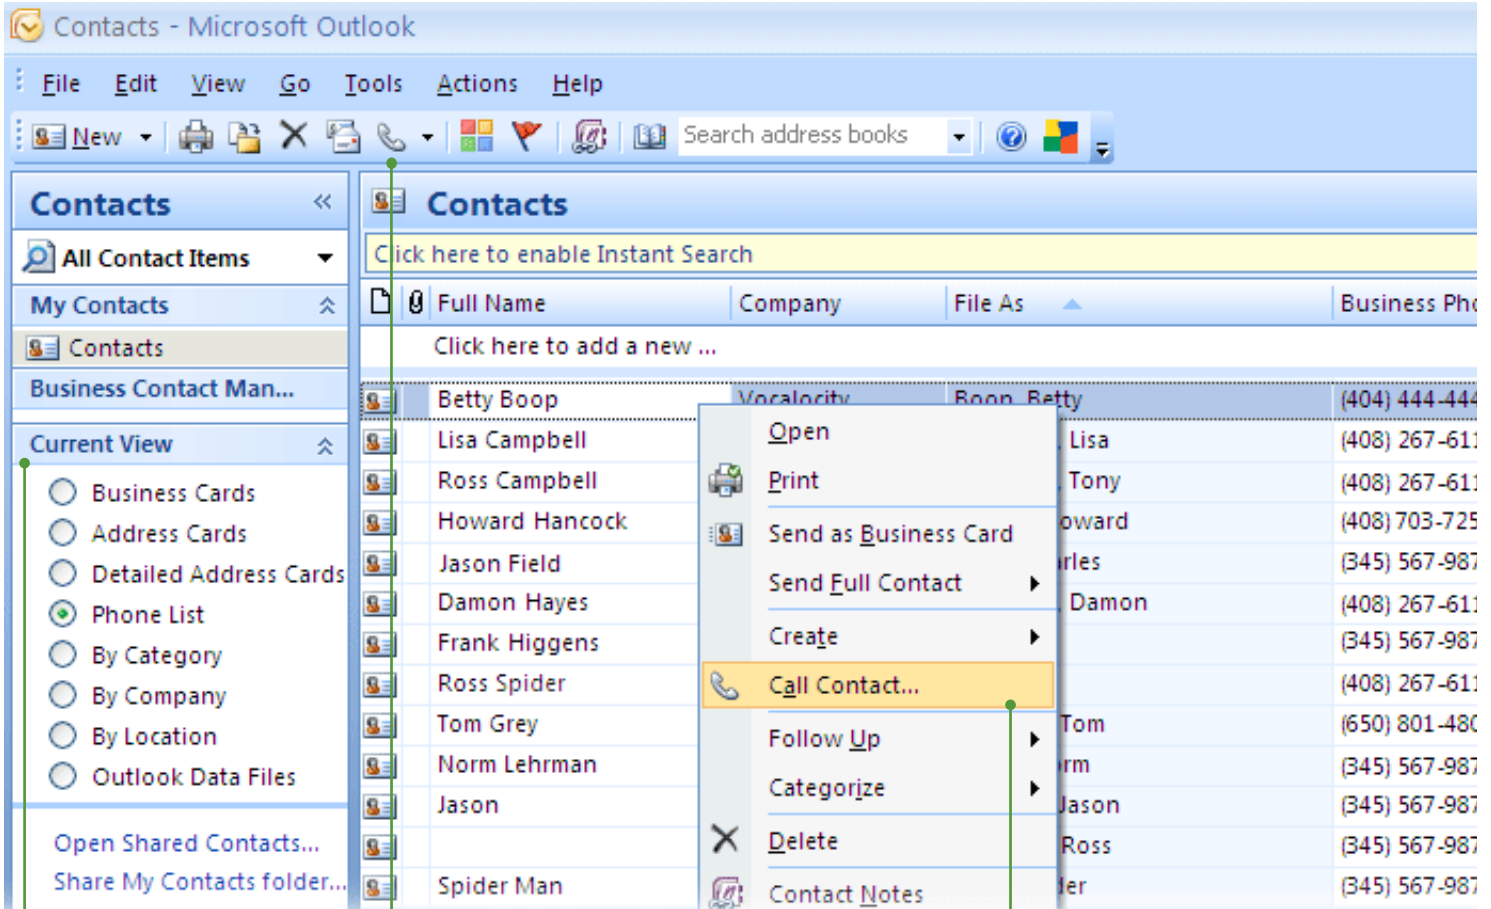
Contacts - Microsoft Outlook

File Edit View Go Tools Actions Help

New

Search address books

Contacts

All Contact Items

My Contacts

Contacts

Business Contact Man...

Current View

Business Cards
Address Cards
Detailed Address Cards
Phone List
By Category
By Company
By Location
Outlook Data Files

Open Shared Contacts...
Share My Contacts folder...

Contacts

Click here to enable Instant Search

| Full Name | Company | File As | Business Pho |
|---|---|---|---|
| Click here to add a new ... | | | |
| Betty Boop | Vocalocity | Boop, Betty | (404) 444-444 |
| Lisa Campbell | | Lisa | (408) 267-611 |
| Ross Campbell | | Tony | (408) 267-611 |
| Howard Hancock | | oward | (408) 703-725 |
| Jason Field | | rles | (345) 567-987 |
| Damon Hayes | | Damon | (408) 267-611 |
| Frank Higgens | | | (345) 567-987 |
| Ross Spider | | | (408) 267-611 |
| Tom Grey | | Tom | (650) 801-480 |
| Norm Lehrman | | rm | (345) 567-987 |
| Jason | | Jason | (345) 567-987 |
| | | Ross | (345) 567-987 |
| Spider Man | | ler | (345) 567-987 |

Open
Print
Send as Business Card
Send Full Contact
Create
Call Contact...
Follow Up
Categorize
Delete
Contact Notes